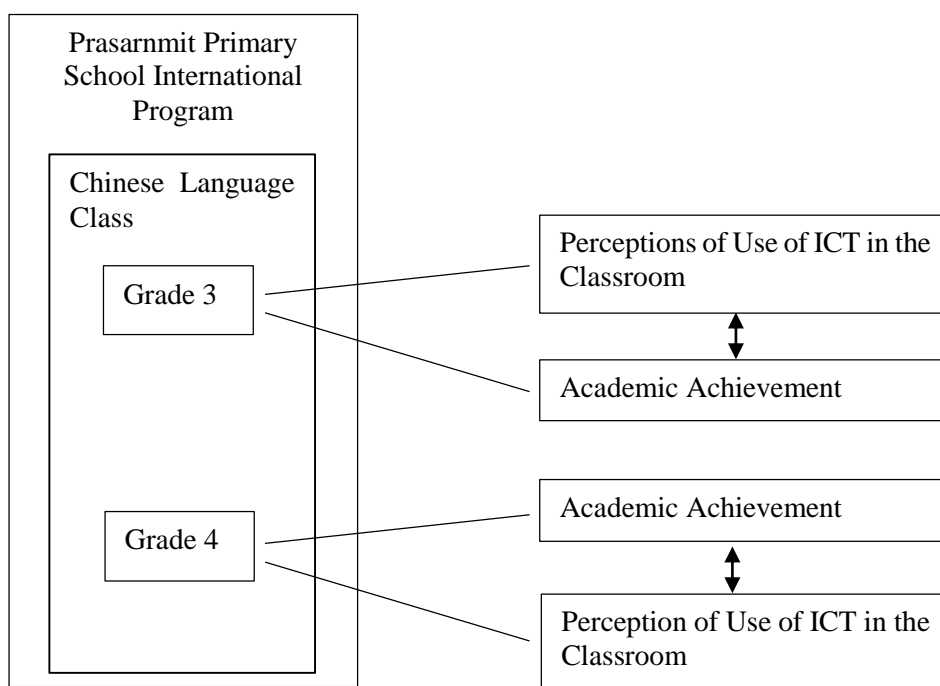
Prasarnmit Primary School International Program

Chinese Language Class

Grade 3

Grade 4

Perceptions of Use of ICT in the Classroom

Academic Achievement

Academic Achievement

Perception of Use of ICT in the Classroom